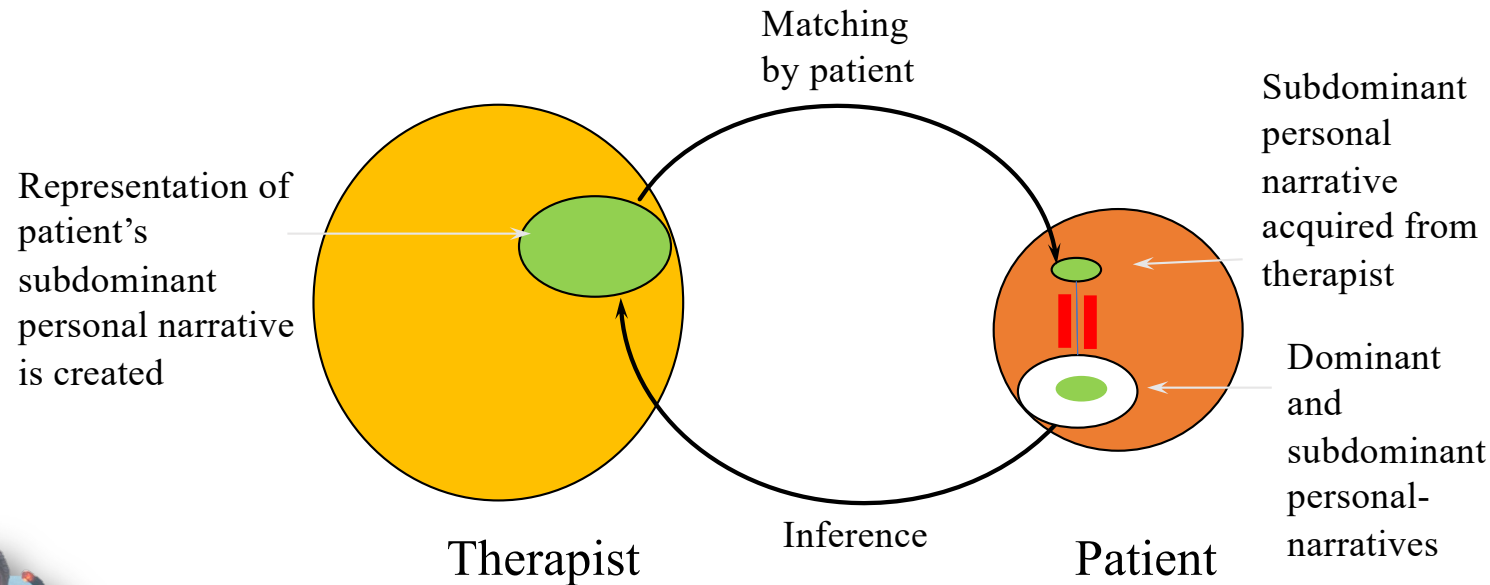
Matching by patient

Representation of patient's subdominant personal narrative is created

Subdominant personal narrative acquired from therapist

Dominant and subdominant personal-narratives

Inference

Therapist

Patient